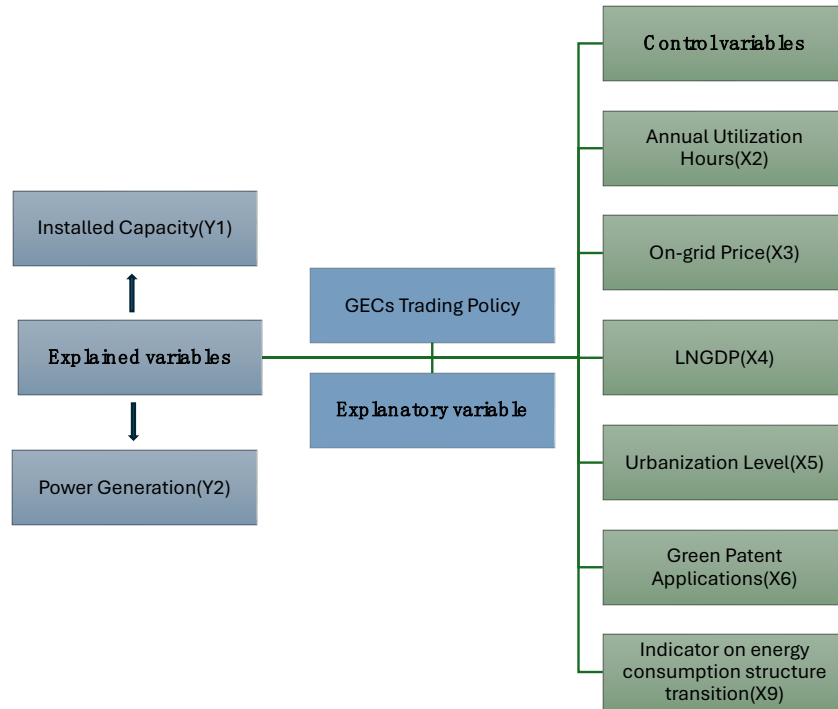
Control variables

Annual Utilization Hours(X2)

Installed Capacity(Y1)

On-grid Price(X3)

GECs Trading Policy

Explained variables

LNGDP(X4)

Explanatory variable

Urbanization Level(X5)

Power Generation(Y2)

Green Patent Applications(X6)

Indicator on energy consumption structure transition(X9)